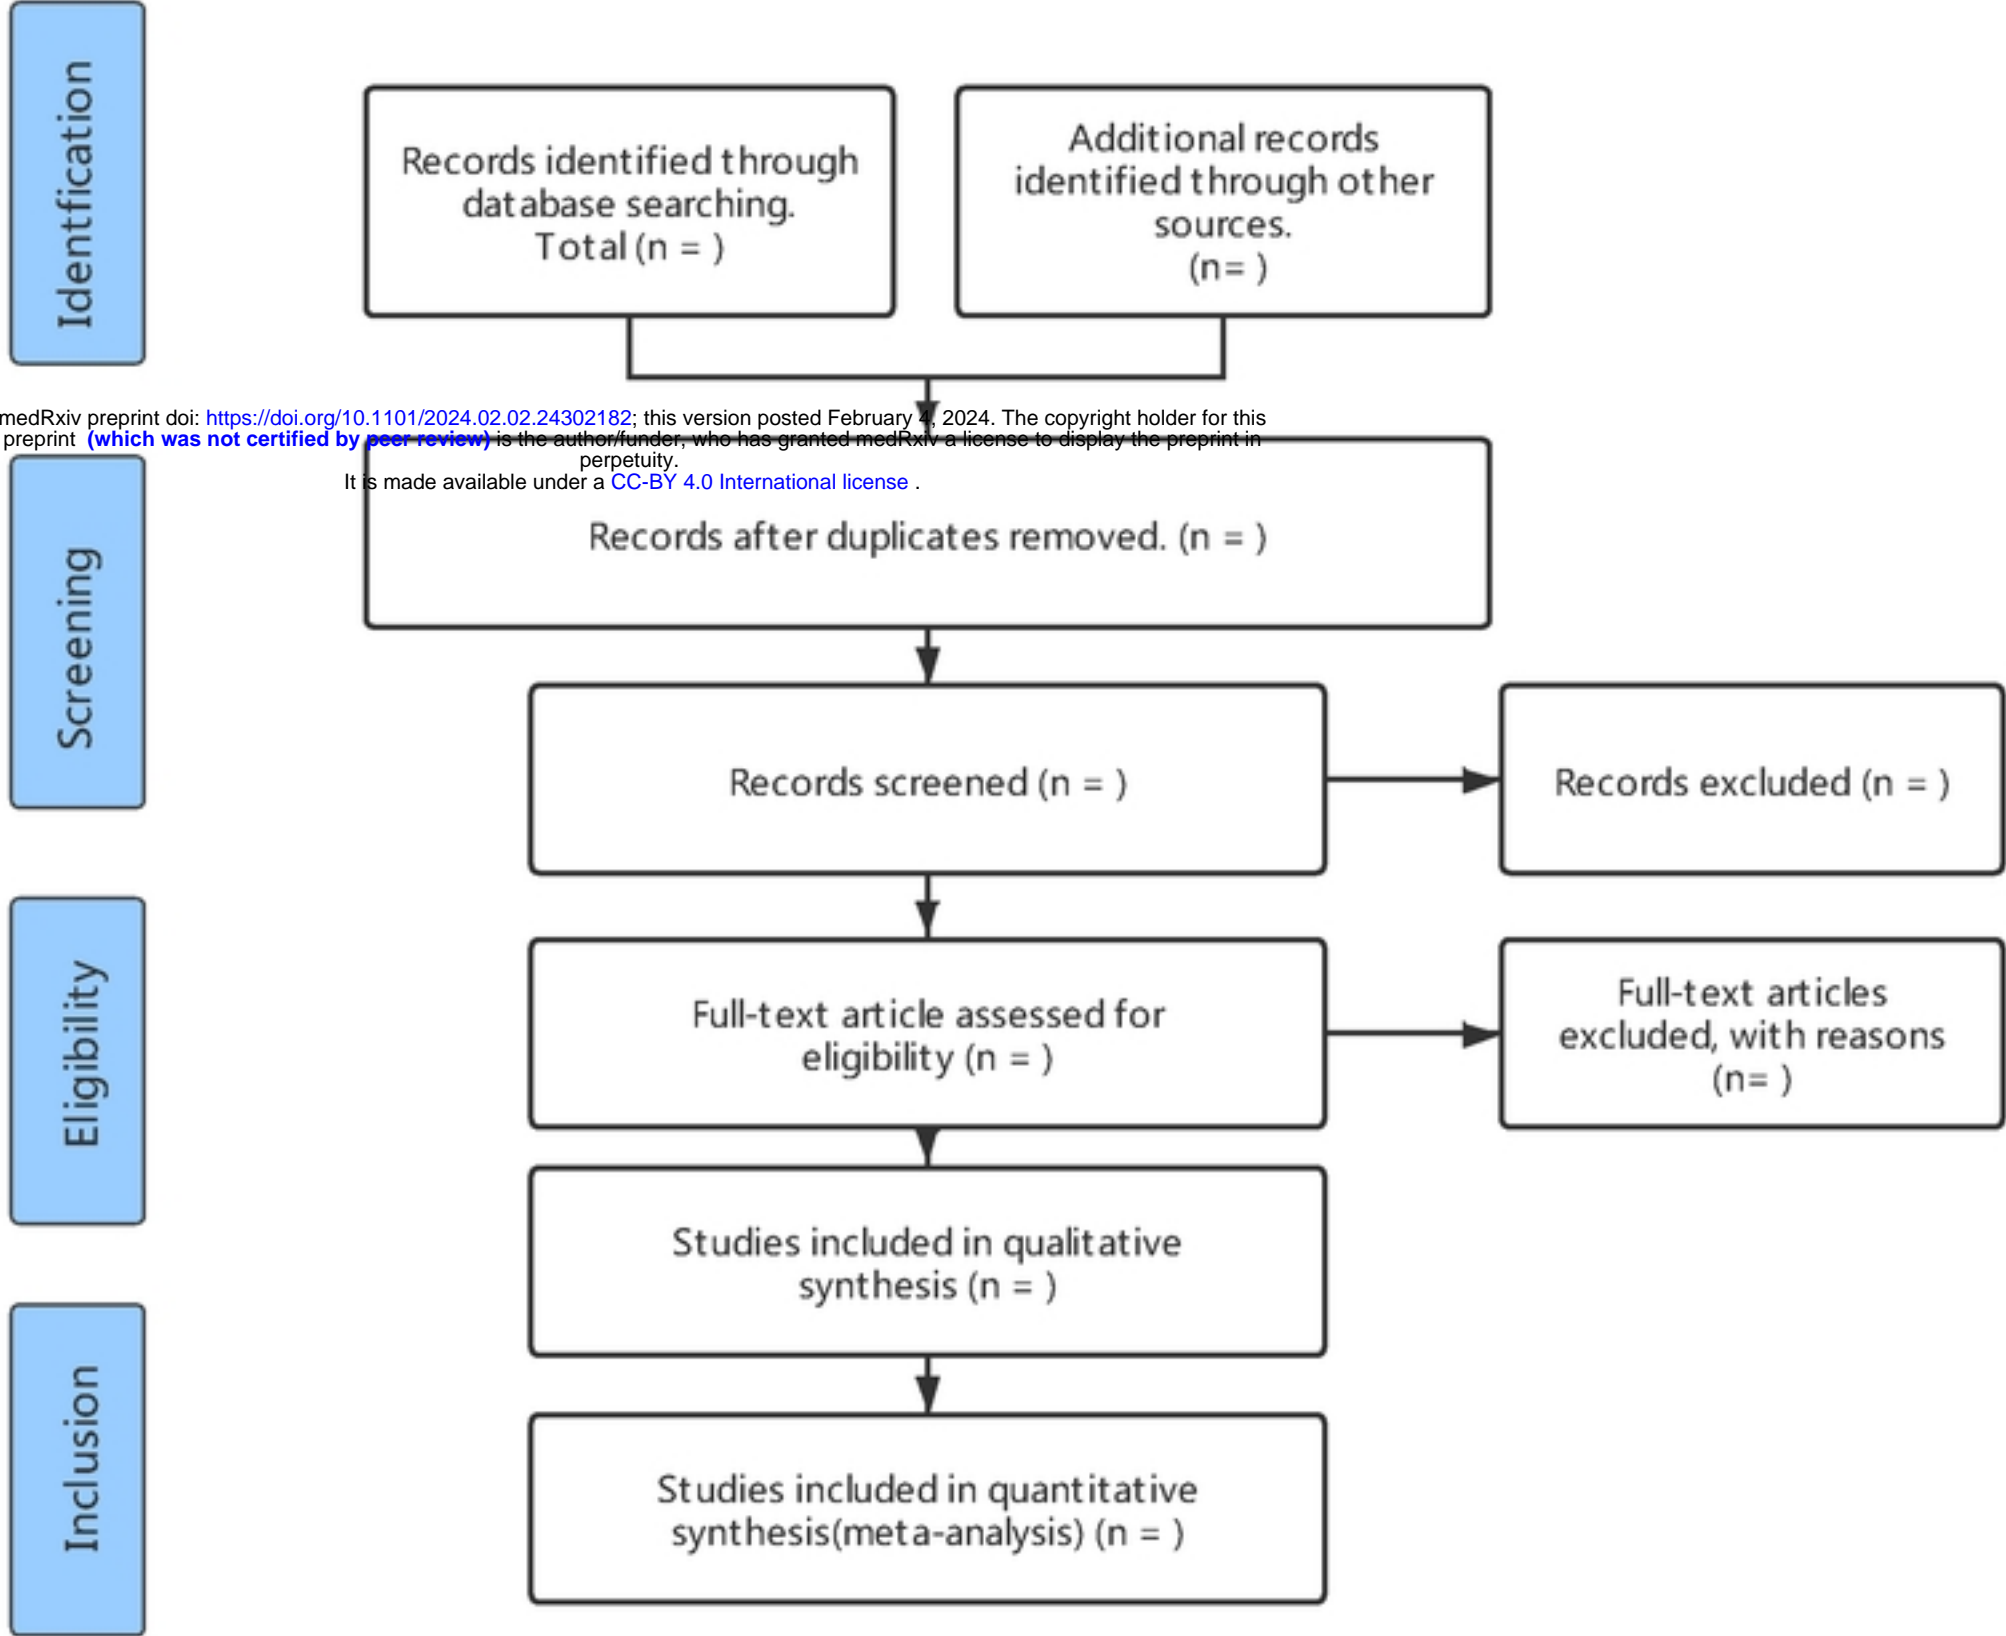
Identfication

Records identified through database searching. Total (n = )

Additional records identified through other sources. (n= )

medRxiv preprint doi: https://doi.org/10.1101/2024.02.02.24302182; this version posted February 4, 2024. The copyright holder for this preprint (which was not certified by peer review) is the author/funder, who has granted medRxiv a license to display the preprint in perpetuity.
It is made available under a CC-BY 4.0 International license .

Screening

Records after duplicates removed. (n = )

Records screened (n = )

Records excluded (n = )

Eligibility

Full-text article assessed for eligibility (n = )

Full-text articles excluded, with reasons (n= )

Inclusion

Studies included in qualitative synthesis (n = )

Studies included in quantitative synthesis(meta-analysis) (n = )